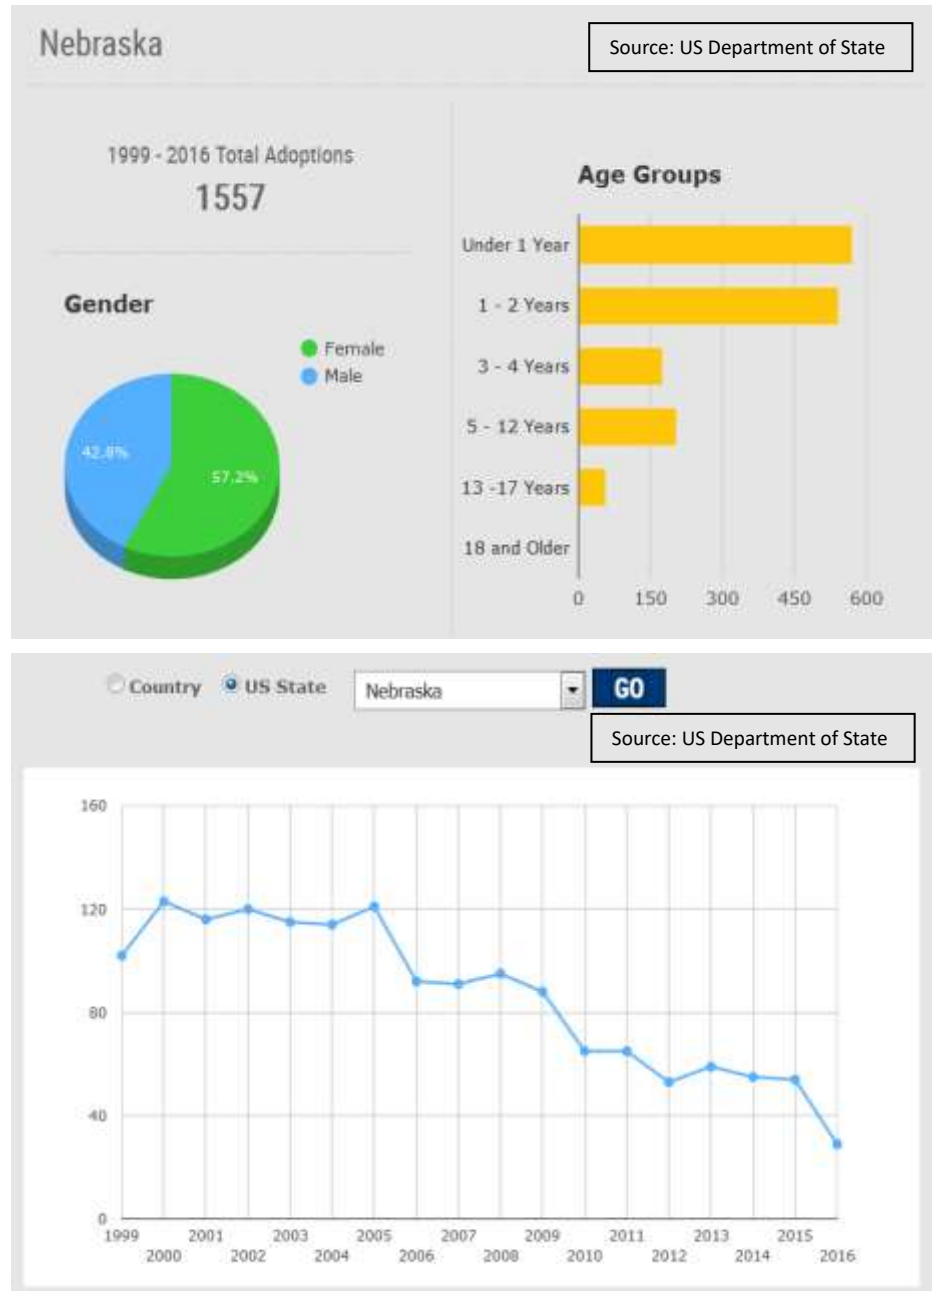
Nebraska

Source: US Department of State

1999 - 2016 Total Adoptions
1557

Gender

Female
Male

42.8%
57.2%

Age Groups

Under 1 Year
1 - 2 Years
3 - 4 Years
5 - 12 Years
13 -17 Years
18 and Older

0 150 300 450 600

Country US State Nebraska GO

Source: US Department of State

160
120
80
40
0

1999 2000 2001 2002 2003 2004 2005 2006 2007 2008 2009 2010 2011 2012 2013 2014 2015 2016